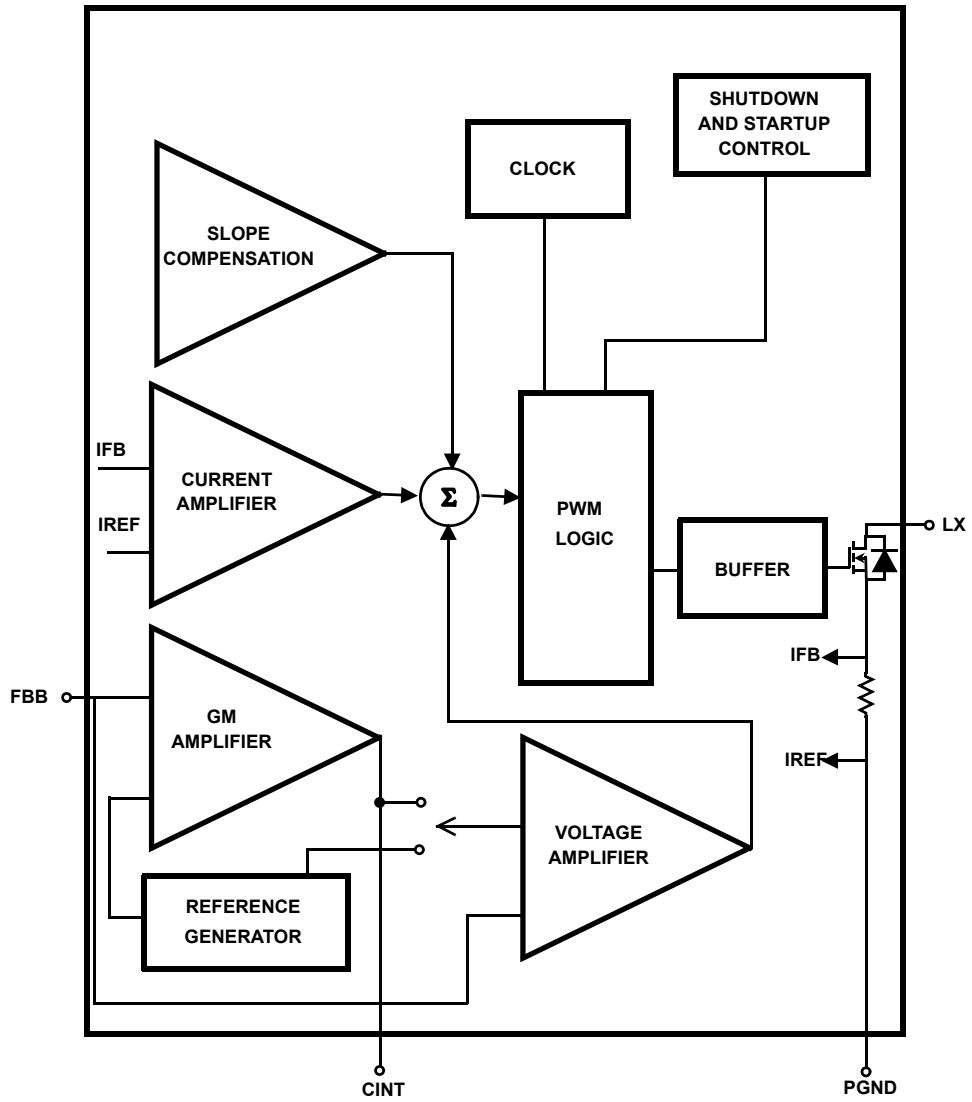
SHUTDOWN AND STARTUP CONTROL

CLOCK

SLOPE COMPENSATION

IFB

CURRENT AMPLIFIER

IREF

$\Sigma$

PWM LOGIC

BUFFER

LX

IFB

FBB

GM AMPLIFIER

IREF

VOLTAGE AMPLIFIER

REFERENCE GENERATOR

CINT

PGND